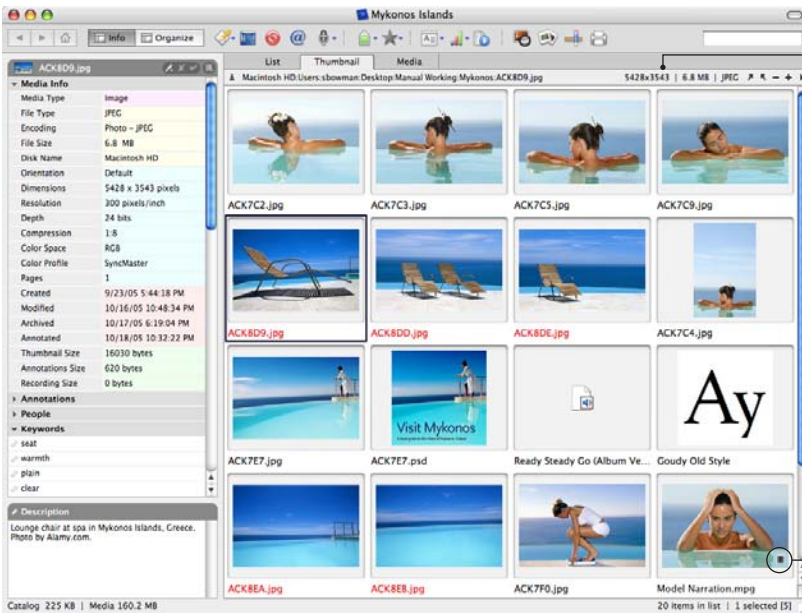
Mykonos Islands

Info Organize

ACK8D9.jpg

Media Info

| Media Type | Image |
|---|---|
| File Type | JPEG |
| Encoding | Photo – JPEG |
| File Size | 6.8 MB |
| Disk Name | Macintosh HD |
| Orientation | Default |
| Dimensions | 5428 x 3543 pixels |
| Resolution | 300 pixels/inch |
| Depth | 24 bits |
| Compression | 1:8 |
| Color Space | RGB |
| Color Profile | SyncMaster |
| Pages | 1 |
| Created | 9/23/05 5:44:18 PM |
| Modified | 10/16/05 10:48:34 PM |
| Archived | 10/17/05 6:19:04 PM |
| Annotated | 10/18/05 10:32:22 PM |
| Thumbnail Size | 16030 bytes |
| Annotations Size | 620 bytes |
| Recording Size | 0 bytes |

Annotations

People

Keywords

seat

warmth

plain

clear

Description

Lounge chair at spa in Mykonos Islands, Greece. Photo by Alamy.com.

Catalog 225 KB | Media 160.2 MB

List Thumbnail Media

Macintosh HD:Users:sbowman:Desktop:Manual Working:Mykonos:ACK8D9.jpg

5428x3543 | 6.8 MB | JPEG

ACK7C2.jpg

ACK7C3.jpg

ACK7C5.jpg

ACK7C9.jpg

ACK8D9.jpg

ACK8DD.jpg

ACK8DE.jpg

ACK7C4.jpg

Visit Mykonos

Ay

ACK7E7.jpg

ACK7E7.psd

Ready Steady Go (Album Ve...

Goudy Old Style

ACK8EA.jpg

ACK8EB.jpg

ACK7F0.jpg

Model Narration.mpg

20 items in list | 1 selected [5]